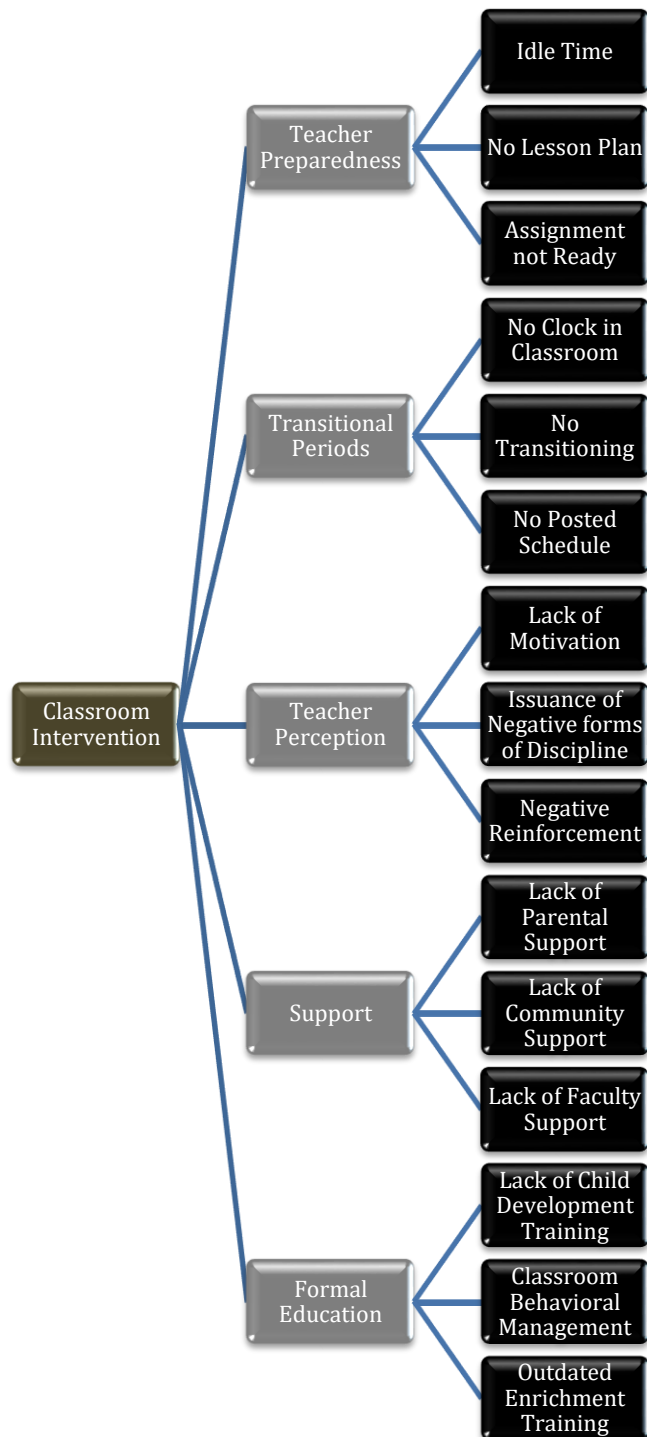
Classroom Intervention

Teacher Preparedness

Idle Time

No Lesson Plan

Assignment not Ready

Transitional Periods

No Clock in Classroom

No Transitioning

No Posted Schedule

Teacher Perception

Lack of Motivation

Issuance of Negative forms of Discipline

Negative Reinforcement

Support

Lack of Parental Support

Lack of Community Support

Lack of Faculty Support

Formal Education

Lack of Child Development Training

Classroom Behavioral Management

Outdated Enrichment Training